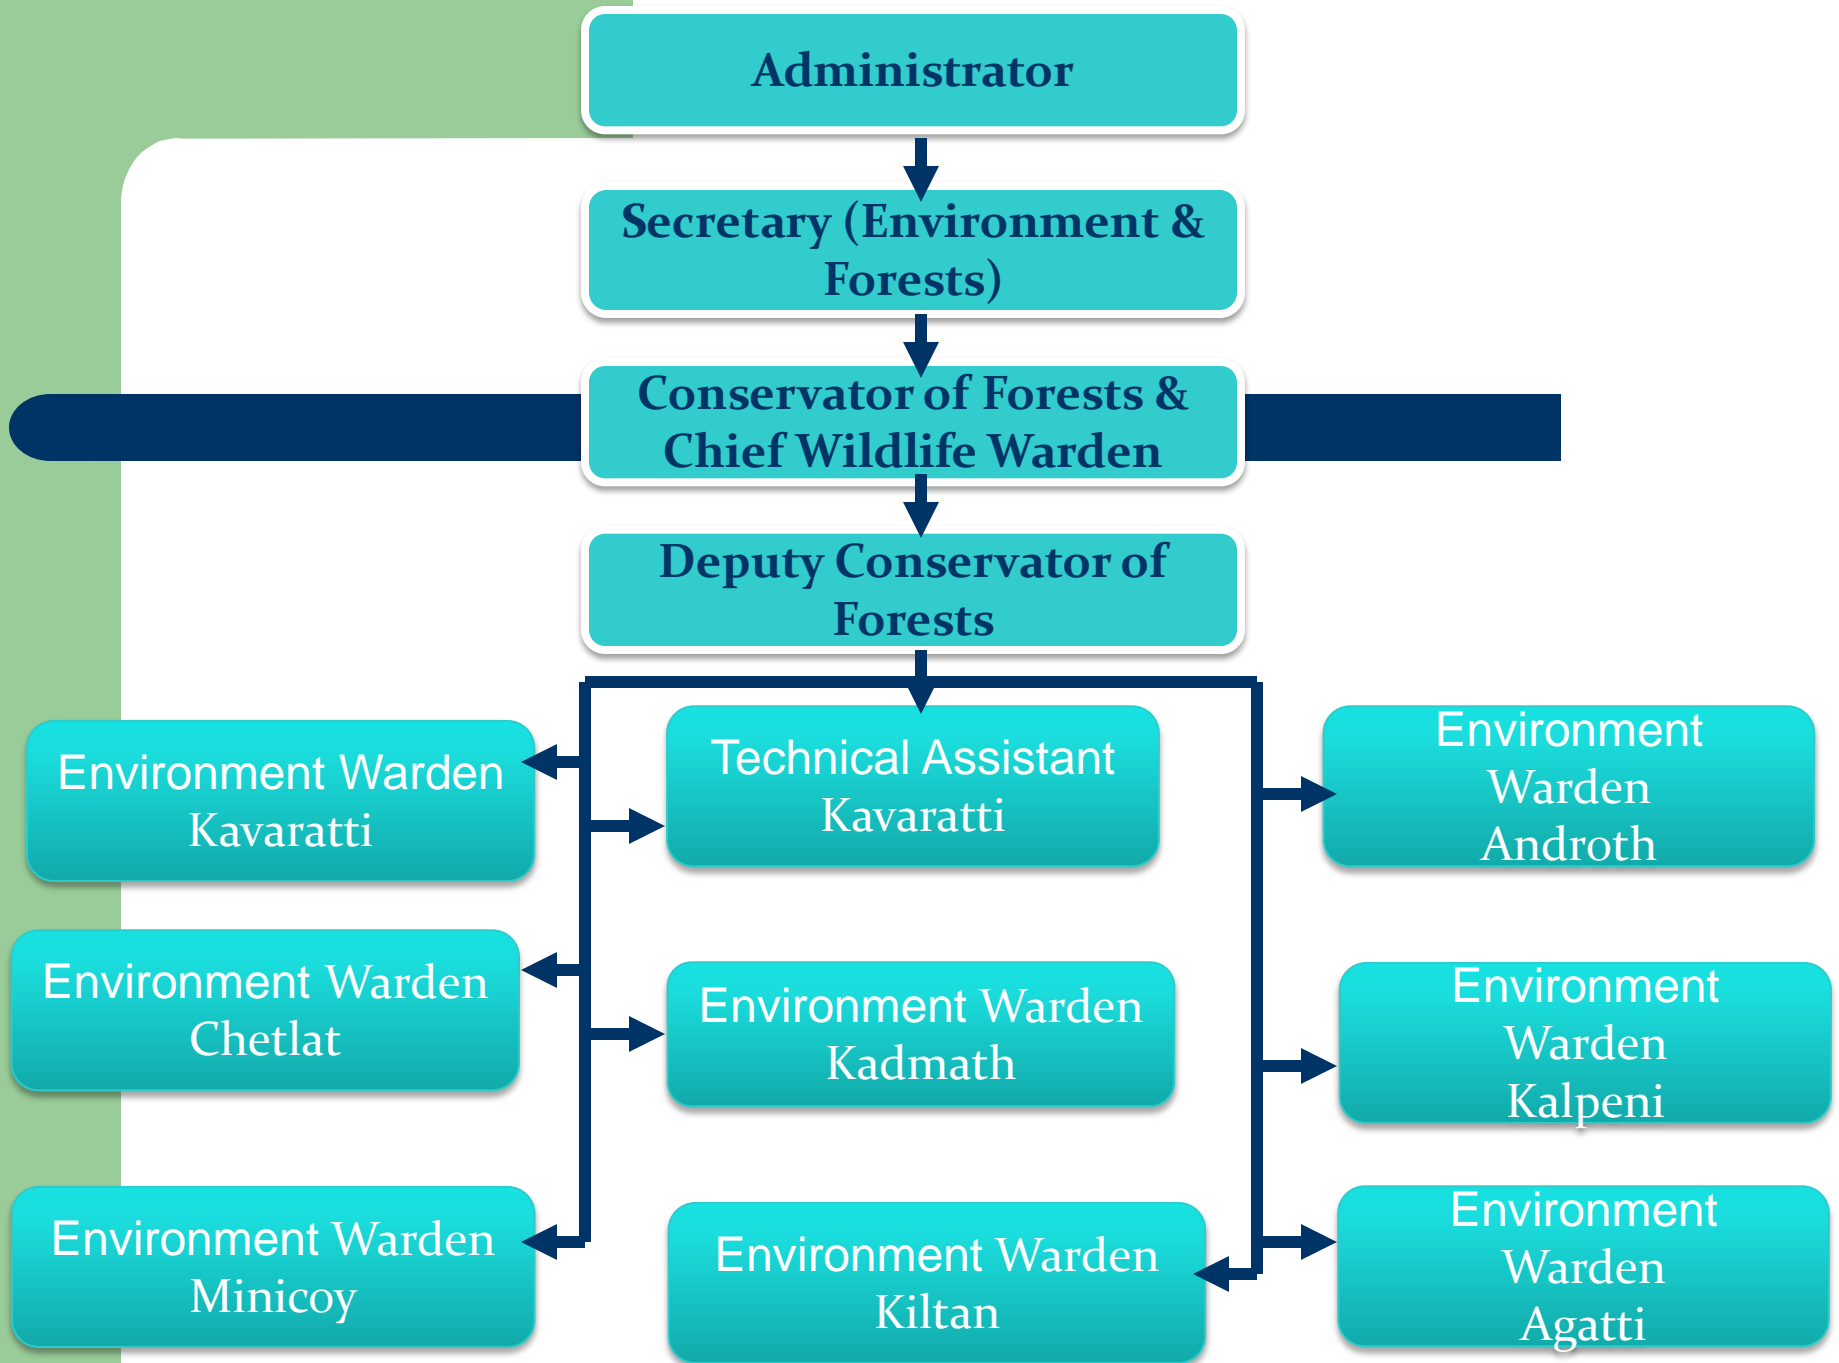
Administrator

Secretary (Environment & Forests)

Conservator of Forests & Chief Wildlife Warden

Deputy Conservator of Forests

Environment Warden Kavaratti

Technical Assistant Kavaratti

Environment Warden Androth

Environment Warden Chetlat

Environment Warden Kadmath

Environment Warden Kalpeni

Environment Warden Minicoy

Environment Warden Kiltan

Environment Warden Agatti